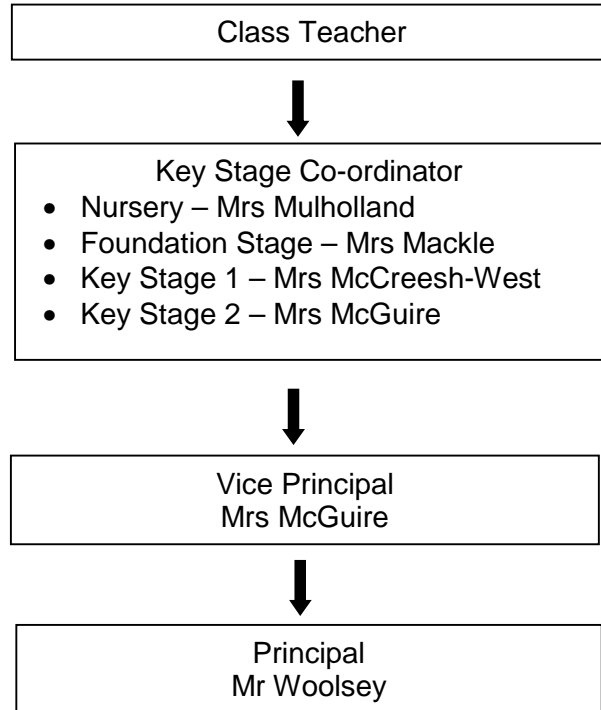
Class Teacher

Key Stage Co-ordinator

- Nursery – Mrs Mulholland
- Foundation Stage – Mrs Mackle
- Key Stage 1 – Mrs McCreesh-West
- Key Stage 2 – Mrs McGuire

Vice Principal
Mrs McGuire

Principal
Mr Woolsey